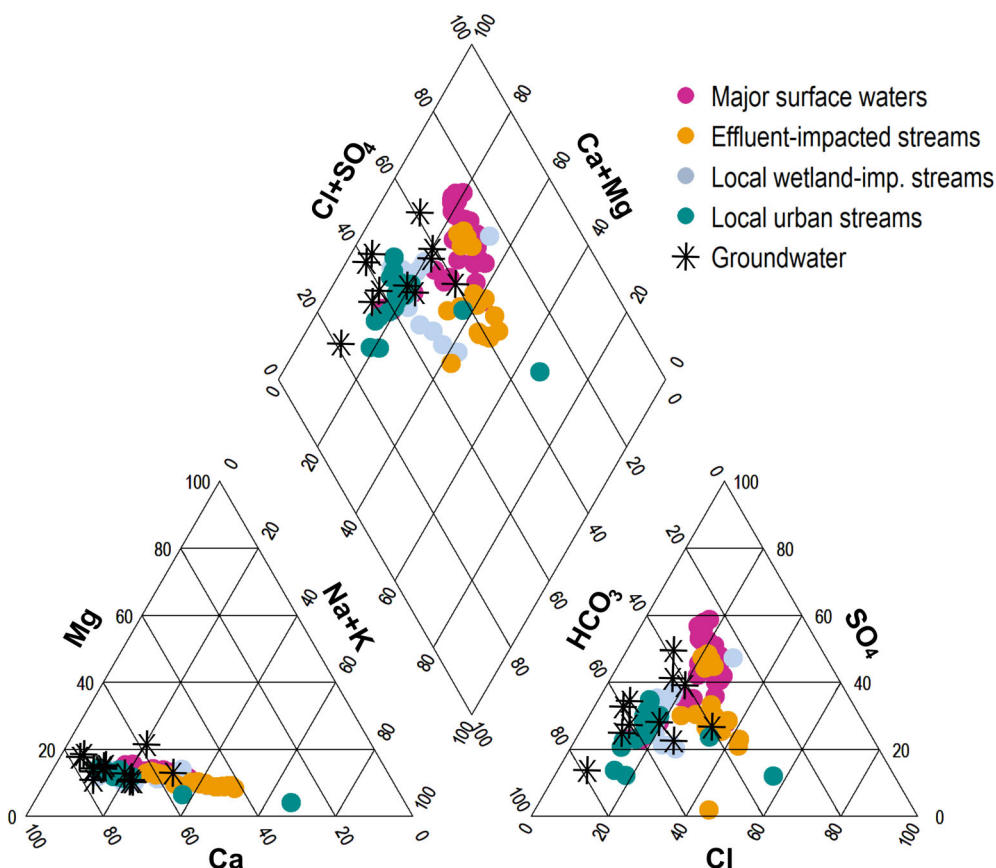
Major surface waters
Effluent-impacted streams
Local wetland-imp. streams
Local urban streams
Groundwater

100 100
80 80
$Cl+SO_4$
Ca+Mg
60 60
40 40
20 20
0 0
20 20
40 40
60 60
80 80
100 100

100 0
80 20
Mg
Na+K
60 40
40 60
20 80
0 100
100 80 60 40 20 0
Ca

0 100
20 80
$HCO_3$
$SO_4$
40 60
60 40
80 20
100 0
0 20 40 60 80 100
Cl